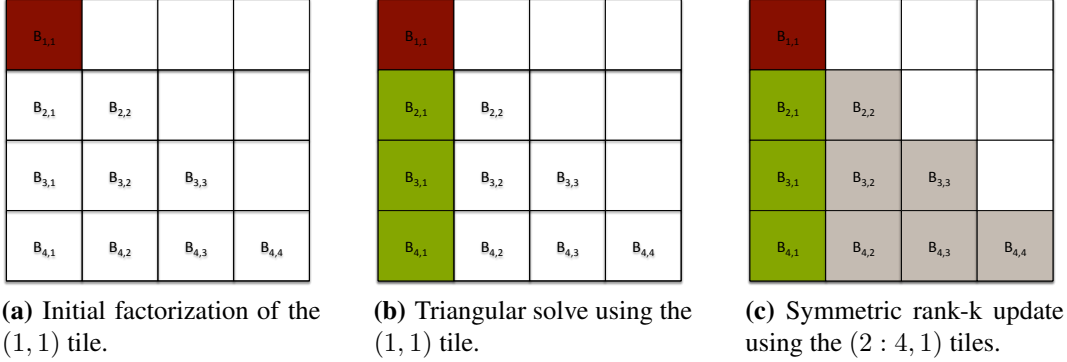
| $B_{1,1}$ | | | |
|---|---|---|---|
| $B_{2,1}$ | $B_{2,2}$ | | |
| $B_{3,1}$ | $B_{3,2}$ | $B_{3,3}$ | |
| $B_{4,1}$ | $B_{4,2}$ | $B_{4,3}$ | $B_{4,4}$ |

**(a)** Initial factorization of the $(1, 1)$ tile.

| $B_{1,1}$ | | | |
|---|---|---|---|
| $B_{2,1}$ | $B_{2,2}$ | | |
| $B_{3,1}$ | $B_{3,2}$ | $B_{3,3}$ | |
| $B_{4,1}$ | $B_{4,2}$ | $B_{4,3}$ | $B_{4,4}$ |

**(b)** Triangular solve using the $(1, 1)$ tile.

| $B_{1,1}$ | | | |
|---|---|---|---|
| $B_{2,1}$ | $B_{2,2}$ | | |
| $B_{3,1}$ | $B_{3,2}$ | $B_{3,3}$ | |
| $B_{4,1}$ | $B_{4,2}$ | $B_{4,3}$ | $B_{4,4}$ |

**(c)** Symmetric rank-k update using the $(2 : 4, 1)$ tiles.